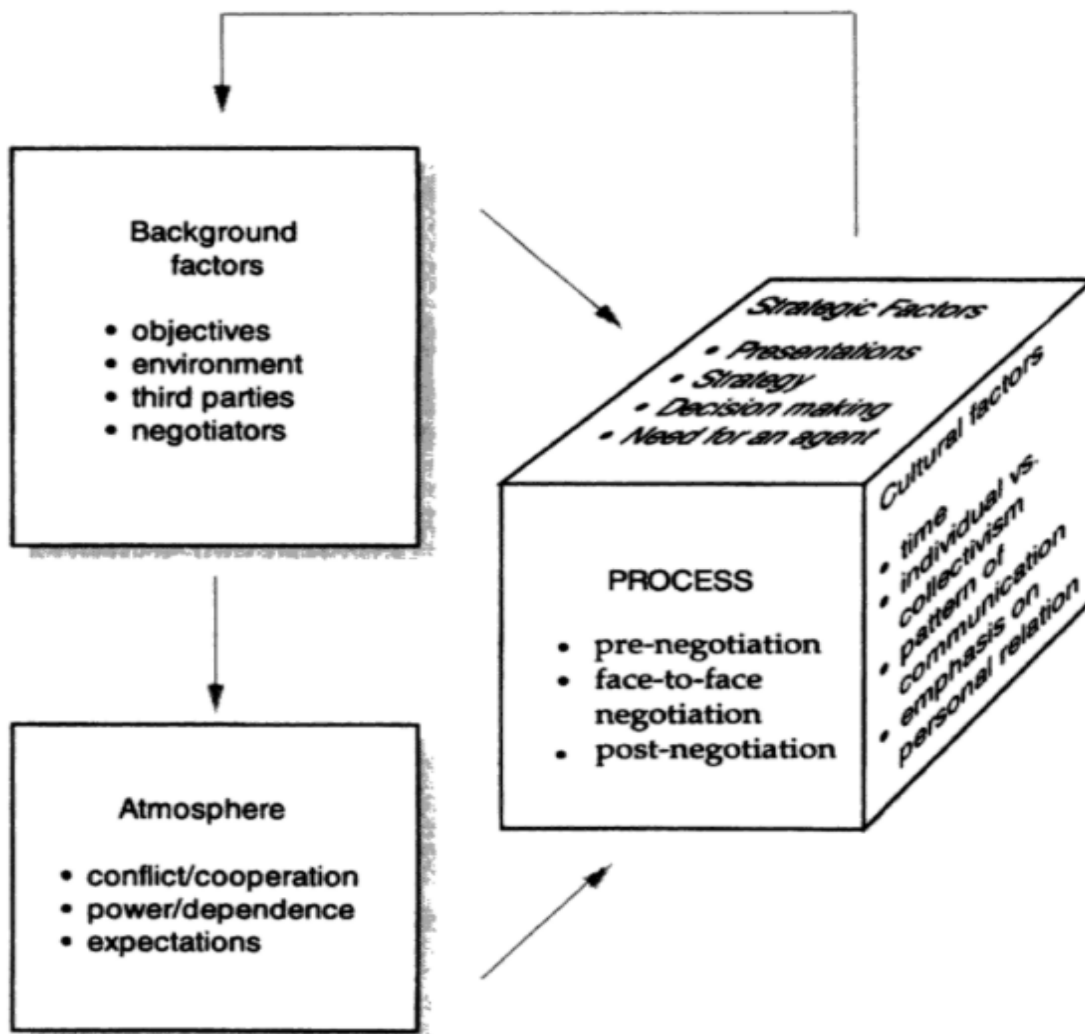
Background factors

• objectives
• environment
• third parties
• negotiators

Atmosphere

• conflict/cooperation
• power/dependence
• expectations

Strategic Factors
• Presentations
• Strategy
• Decision making
• Need for an agent

PROCESS

• pre-negotiation
• face-to-face negotiation
• post-negotiation

Cultural factors
• time
• individual vs. collectivism
• pattern of communication
• emphasis on personal relation